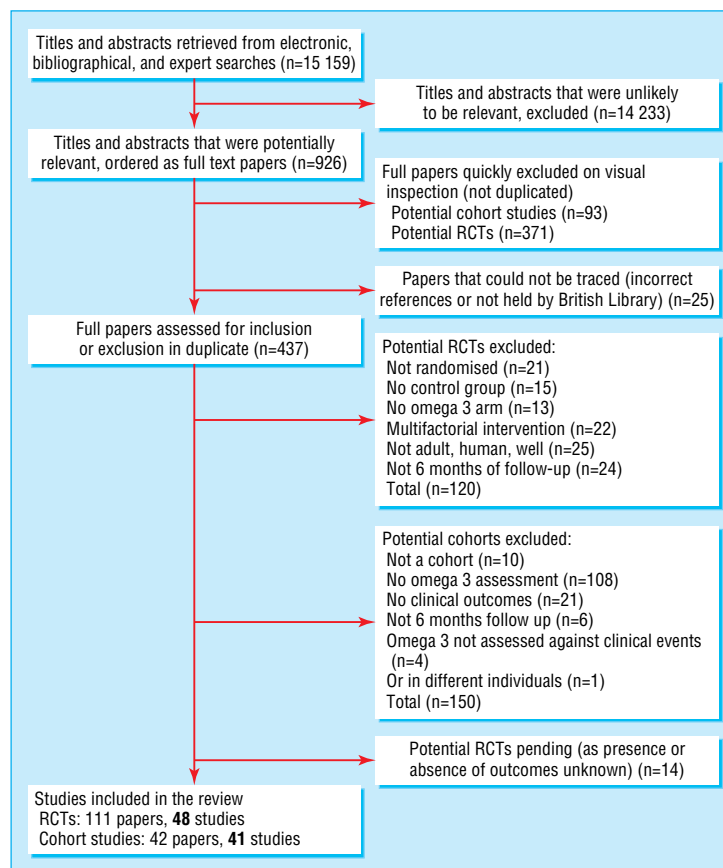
Titles and abstracts retrieved from electronic, bibliographical, and expert searches (n=15 159)

Titles and abstracts that were unlikely to be relevant, excluded (n=14 233)

Titles and abstracts that were potentially relevant, ordered as full text papers (n=926)

Full papers quickly excluded on visual inspection (not duplicated)
Potential cohort studies (n=93)
Potential RCTs (n=371)

Papers that could not be traced (incorrect references or not held by British Library) (n=25)

Full papers assessed for inclusion or exclusion in duplicate (n=437)

Potential RCTs excluded:
Not randomised (n=21)
No control group (n=15)
No omega 3 arm (n=13)
Multifactorial intervention (n=22)
Not adult, human, well (n=25)
Not 6 months of follow-up (n=24)
Total (n=120)

Potential cohorts excluded:
Not a cohort (n=10)
No omega 3 assessment (n=108)
No clinical outcomes (n=21)
Not 6 months follow up (n=6)
Omega 3 not assessed against clinical events (n=4)
Or in different individuals (n=1)
Total (n=150)

Potential RCTs pending (as presence or absence of outcomes unknown) (n=14)

Studies included in the review
RCTs: 111 papers, **48** studies
Cohort studies: 42 papers, **41** studies